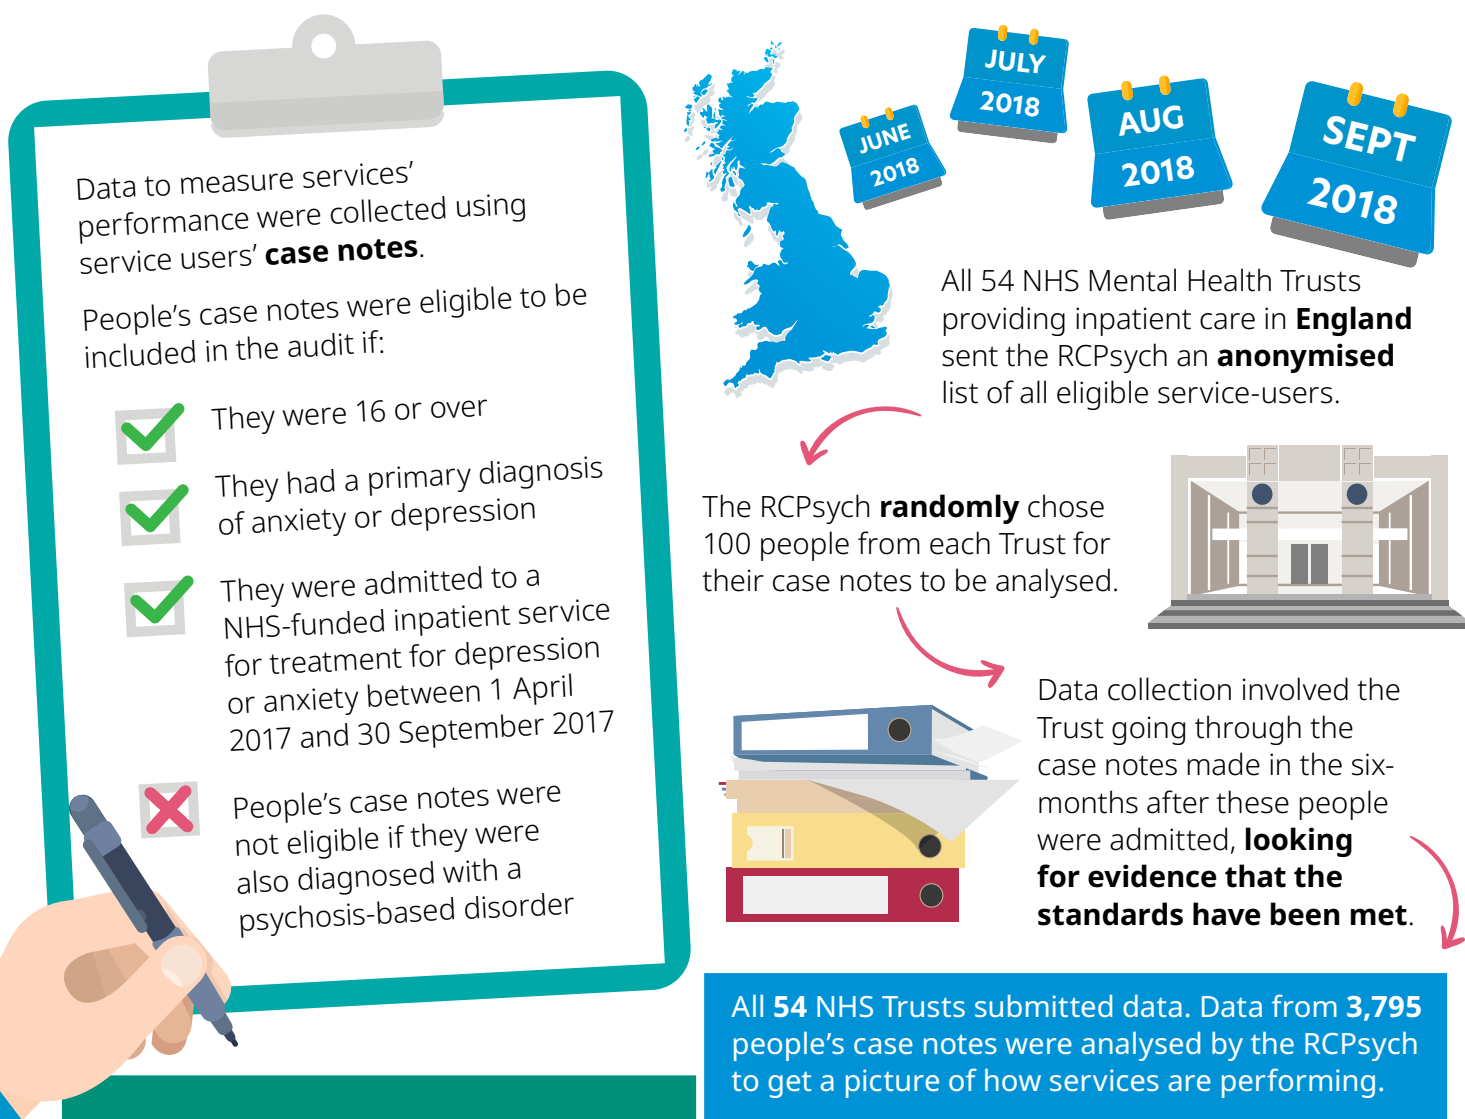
Data to measure services' performance were collected using service users' **case notes**.

People's case notes were eligible to be included in the audit if:

They were 16 or over

They had a primary diagnosis of anxiety or depression

They were admitted to a NHS-funded inpatient service for treatment for depression or anxiety between 1 April 2017 and 30 September 2017

People's case notes were not eligible if they were also diagnosed with a psychosis-based disorder

JUNE 2018

JULY 2018

AUG 2018

SEPT 2018

All 54 NHS Mental Health Trusts providing inpatient care in **England** sent the RCPsych an **anonymised** list of all eligible service-users.

The RCPsych **randomly** chose 100 people from each Trust for their case notes to be analysed.

Data collection involved the Trust going through the case notes made in the six-months after these people were admitted, **looking for evidence that the standards have been met**.

All **54** NHS Trusts submitted data. Data from **3,795** people's case notes were analysed by the RCPsych to get a picture of how services are performing.